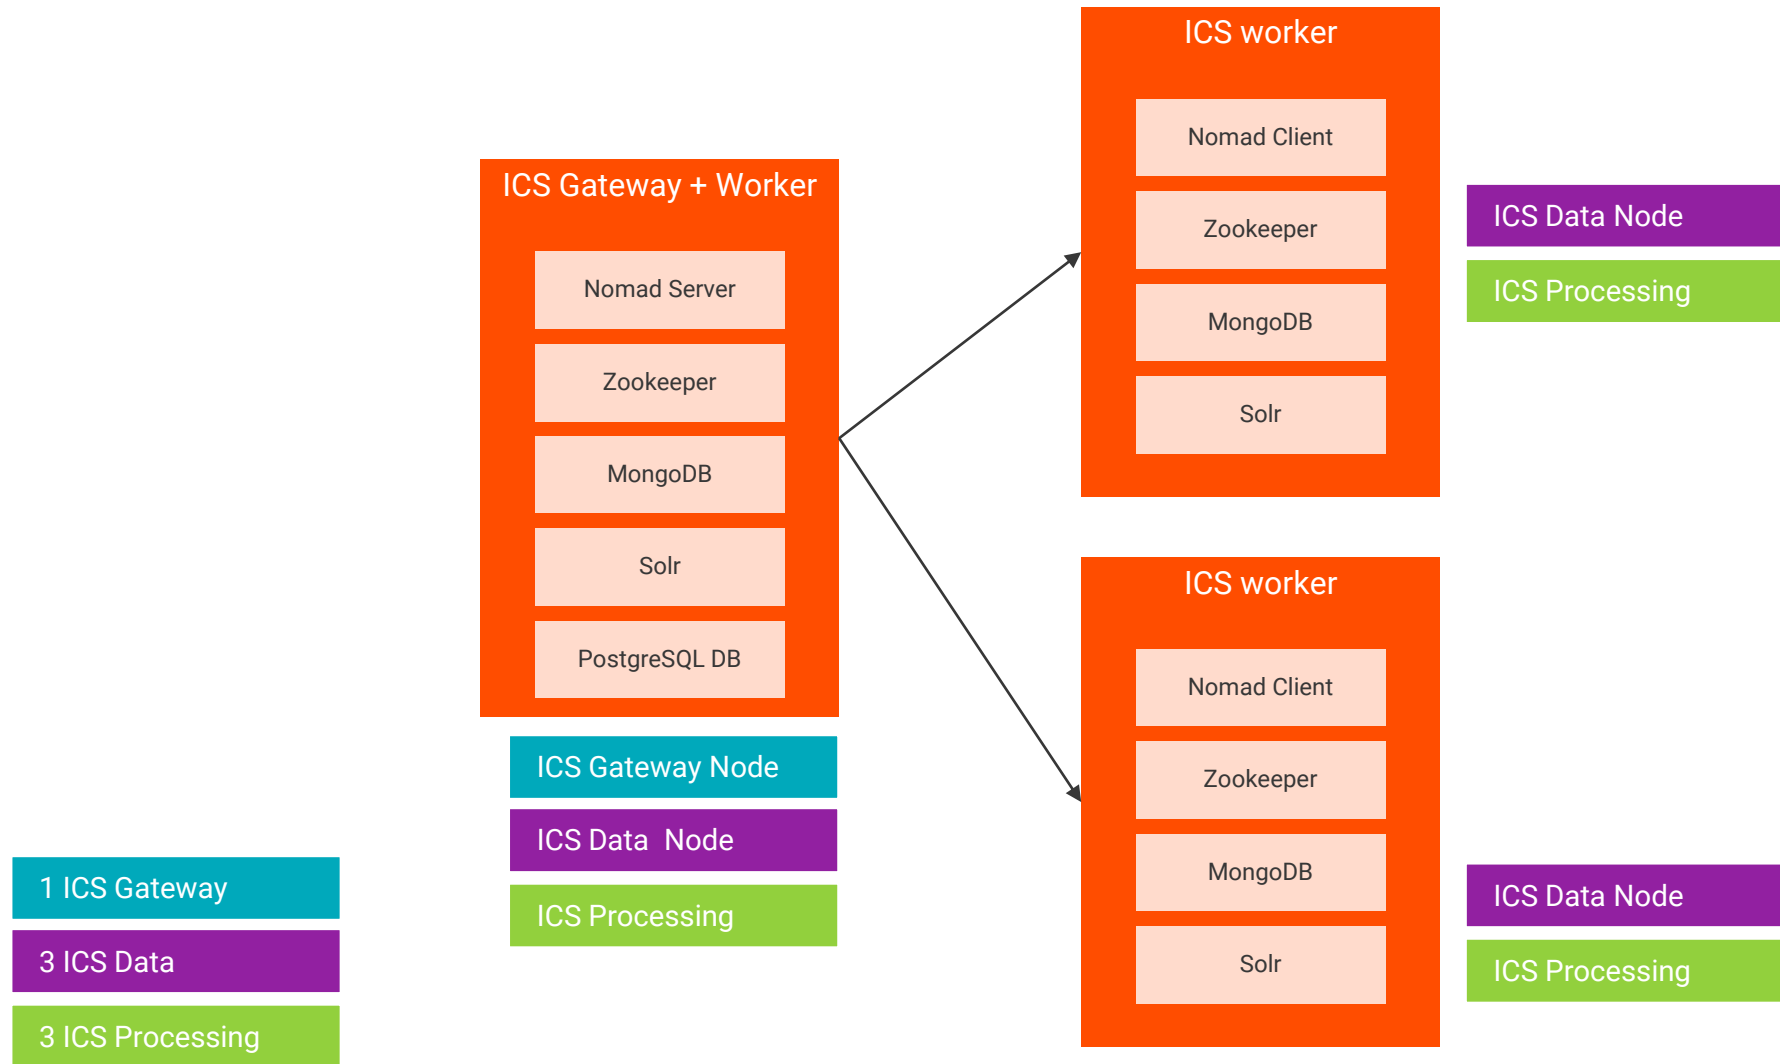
ICS Gateway + Worker

Nomad Server

Zookeeper

MongoDB

Solr

PostgreSQL DB

ICS Gateway Node

ICS Data  Node

ICS Processing

ICS worker

Nomad Client

Zookeeper

MongoDB

Solr

ICS Data Node

ICS Processing

ICS worker

Nomad Client

Zookeeper

MongoDB

Solr

ICS Data Node

ICS Processing

1 ICS Gateway

3 ICS Data

3 ICS Processing